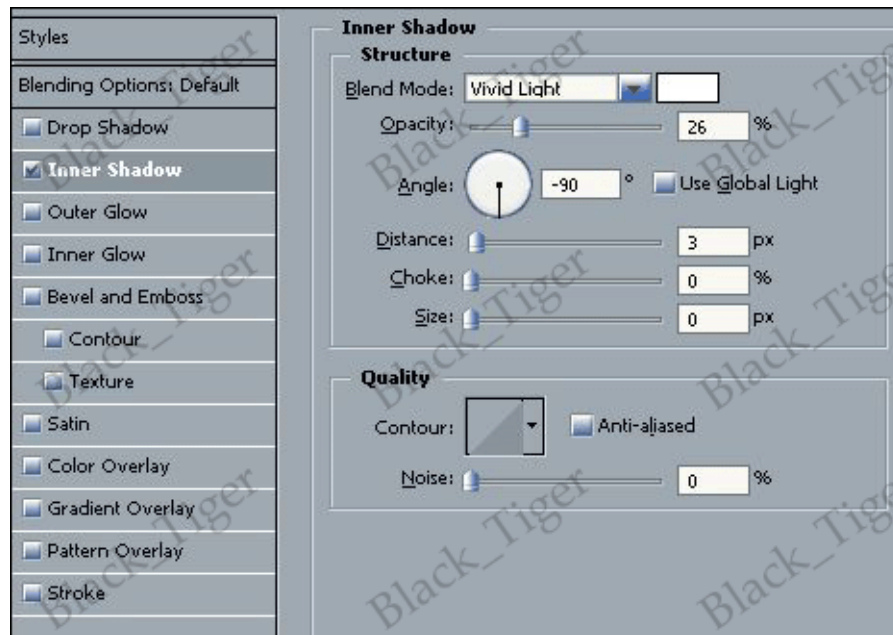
Styles

Blending Options: Default

Drop Shadow

Inner Shadow

Outer Glow

Inner Glow

Bevel and Emboss

Contour

Texture

Satin

Color Overlay

Gradient Overlay

Pattern Overlay

Stroke

Inner Shadow

Structure

Blend Mode: Vivid Light

Opacity: 26 %

Angle: -90 ° Use Global Light

Distance: 3 px

Choke: 0 %

Size: 0 px

Quality

Contour: Anti-aliased

Noise: 0 %

Black_Tiger Black_Tiger Black_Tiger Black_Tiger Black_Tiger Black_Tiger Black_Tiger Black_Tiger Black_Tiger Black_Tiger Black_Tiger Black_Tiger